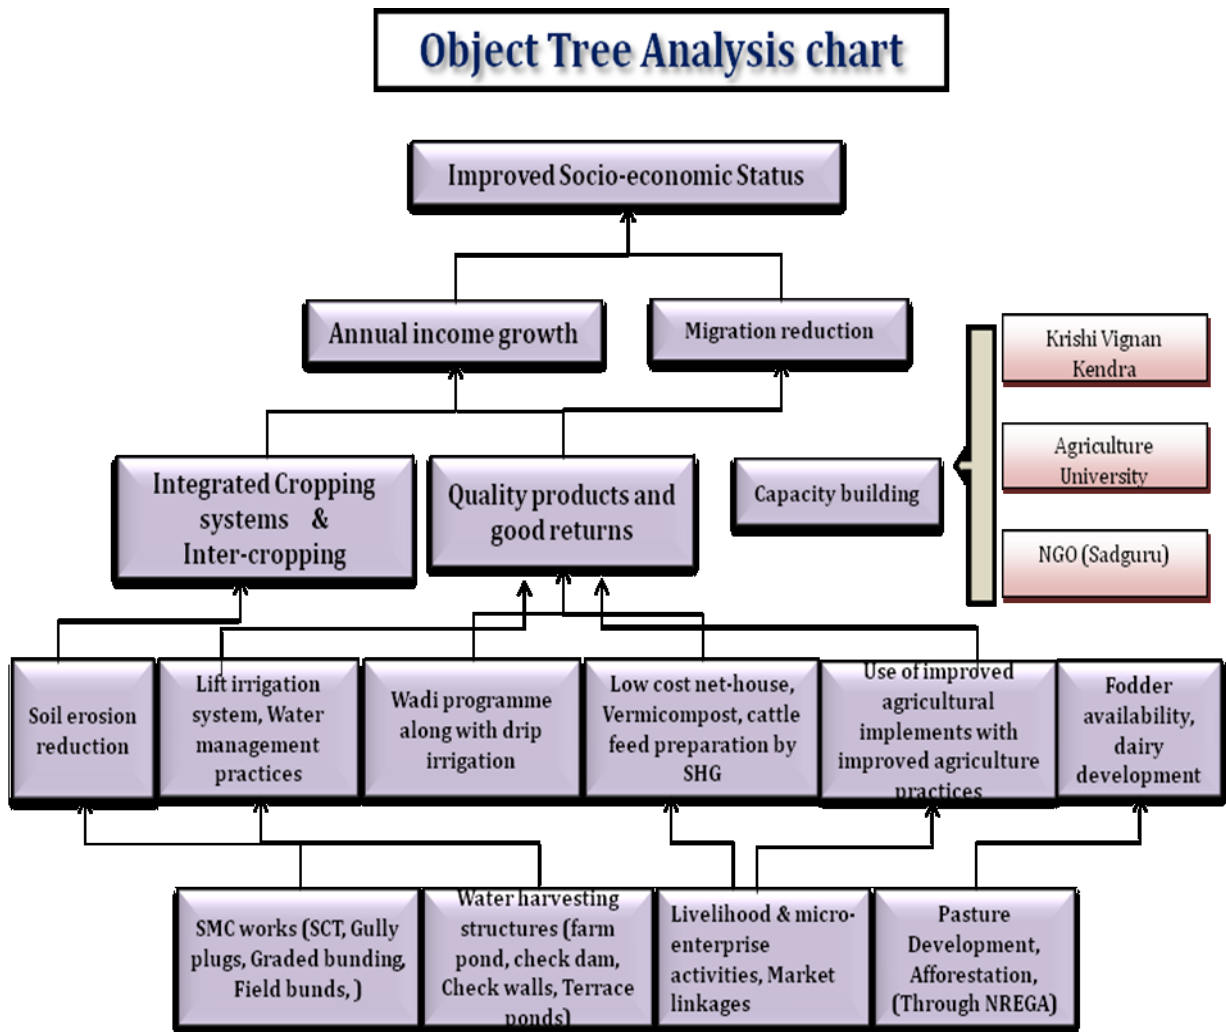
Object Tree Analysis chart

Improved Socio-economic Status

Annual income growth

Migration reduction

Krishi Vignan Kendra

Agriculture University

NGO (Sadguru)

Integrated Cropping systems & Inter-cropping

Quality products and good returns

Capacity building

Soil erosion reduction

Lift irrigation system, Water management practices

Wadi programme along with drip irrigation

Low cost net-house, Vermicompost, cattle feed preparation by SHG

Use of improved agricultural implements with improved agriculture practices

Fodder availability, dairy development

SMC works (SCT, Gully plugs, Graded bunding, Field bunds, )

Water harvesting structures (farm pond, check dam, Check walls, Terrace ponds)

Livelihood & micro-enterprise activities, Market linkages

Pasture Development, Afforestation, (Through NREGA)